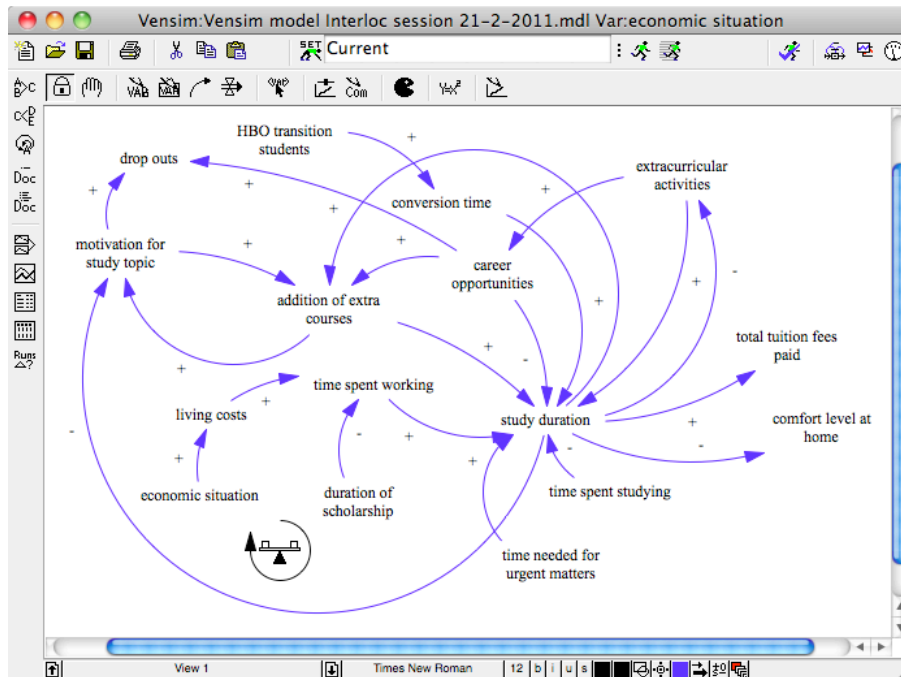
Vensim:Vensim model Interloc session 21-2-2011.mdl Var:economic situation

SET Current

Doc
Doc
Runs

HBO transition students
drop outs
conversion time
extracurricular activities
motivation for study topic
career opportunities
addition of extra courses
total tuition fees paid
time spent working
living costs
study duration
comfort level at home
economic situation
duration of scholarship
time spent studying
time needed for urgent matters

+
+
+
+
+
+
+
+
+
+
+
+
+
+
+
+
+
-
-
-
-
-
-

View 1
Times New Roman
12 b i u s